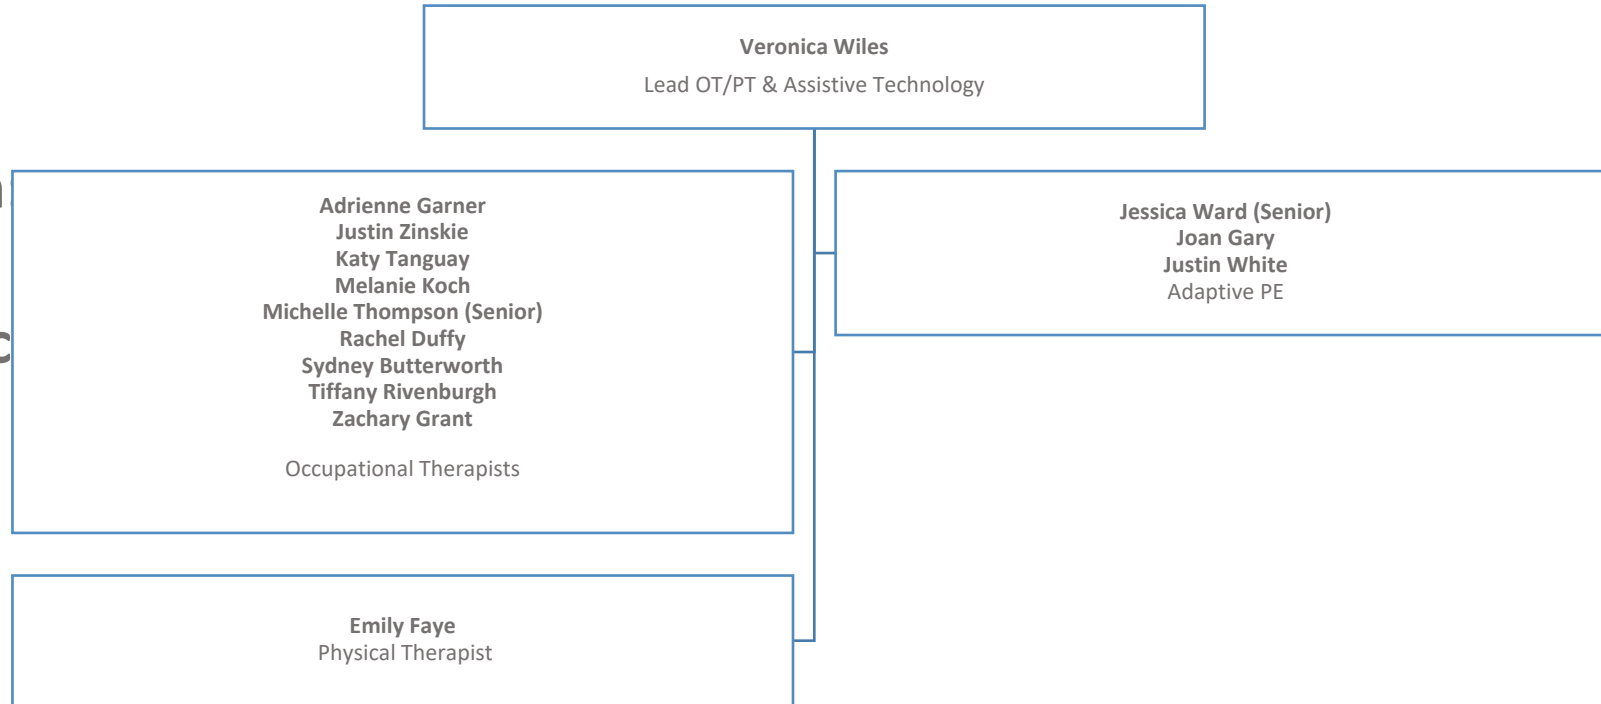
Veronica Wiles
Lead OT/PT & Assistive Technology

Adrienne Garner
Justin Zinskie
Katy Tanguay
Melanie Koch
Michelle Thompson (Senior)
Rachel Duffy
Sydney Butterworth
Tiffany Rivenburgh
Zachary Grant

Occupational Therapists

Jessica Ward (Senior)
Joan Gary
Justin White
Adaptive PE

Emily Faye
Physical Therapist